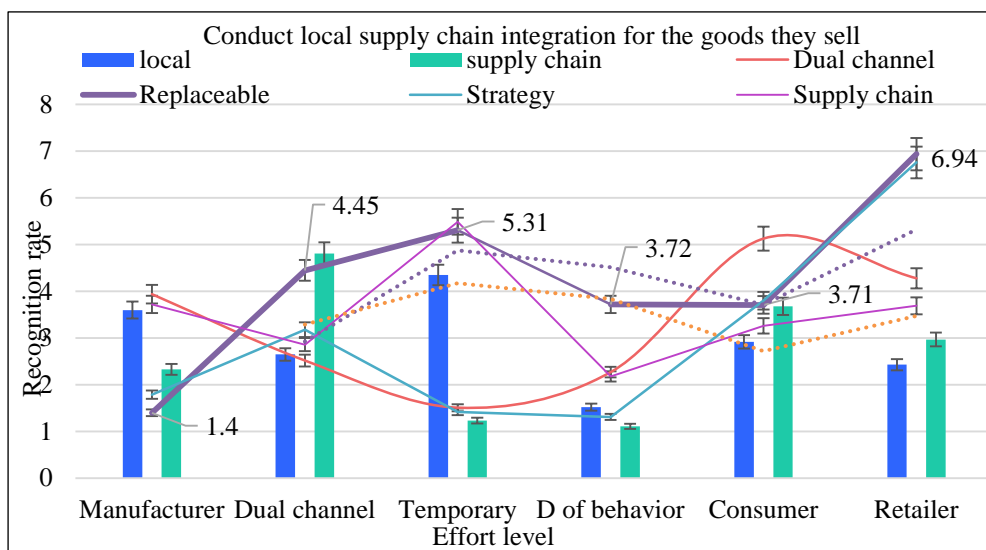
Conduct local supply chain integration for the goods they sell

local
supply chain
Dual channel
Replaceable
Strategy
Supply chain

Recognition rate

8
7
6
5
4
3
2
1
0

4.45
5.31
3.72
6.94
3.71
1.4

Manufacturer
Dual channel
Temporary
D of behavior
Consumer
Retailer

Effort level